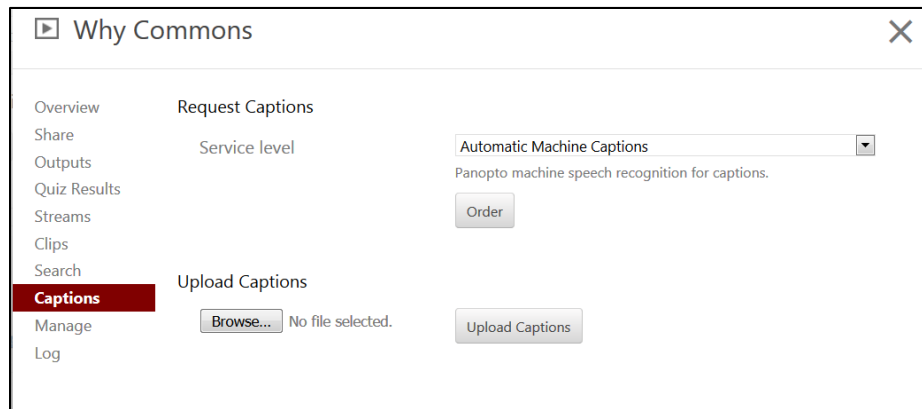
Why Commons

×

Overview
Share
Outputs
Quiz Results
Streams
Clips
Search
Captions
Manage
Log

Request Captions

Service level

Automatic Machine Captions

Panopto machine speech recognition for captions.

Order

Upload Captions

Browse... No file selected.

Upload Captions